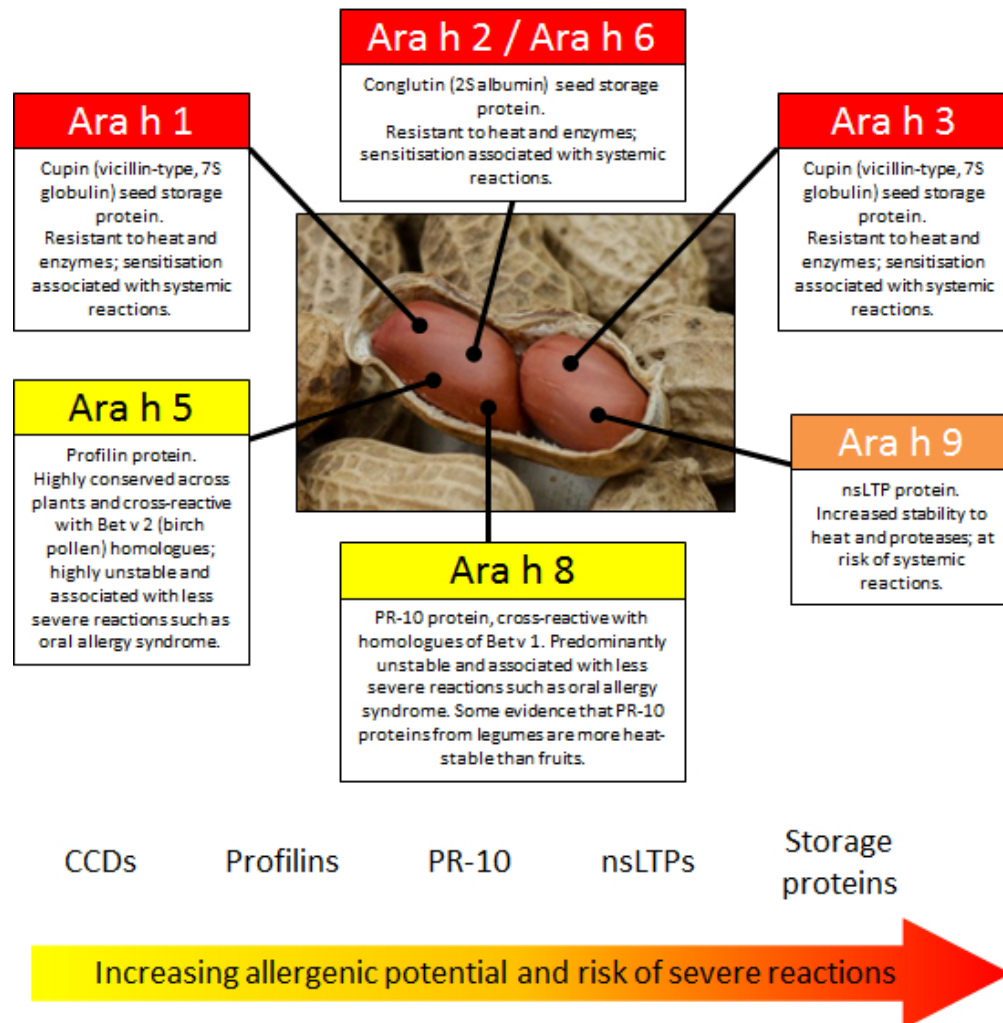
Ara h 2 / Ara h 6

Conglutin (2S albumin) seed storage protein. Resistant to heat and enzymes; sensitisation associated with systemic reactions.

Ara h 1

Cupin (vicillin-type, 7S globulin) seed storage protein. Resistant to heat and enzymes; sensitisation associated with systemic reactions.

Ara h 3

Cupin (vicillin-type, 7S globulin) seed storage protein. Resistant to heat and enzymes; sensitisation associated with systemic reactions.

Ara h 5

Profilin protein. Highly conserved across plants and cross-reactive with Bet v 2 (birch pollen) homologues; highly unstable and associated with less severe reactions such as oral allergy syndrome.

Ara h 9

nsLTP protein. Increased stability to heat and proteases; at risk of systemic reactions.

Ara h 8

PR-10 protein, cross-reactive with homologues of Bet v 1. Predominantly unstable and associated with less severe reactions such as oral allergy syndrome. Some evidence that PR-10 proteins from legumes are more heat-stable than fruits.

CCDs Profilins PR-10 nsLTPs Storage proteins

Increasing allergenic potential and risk of severe reactions